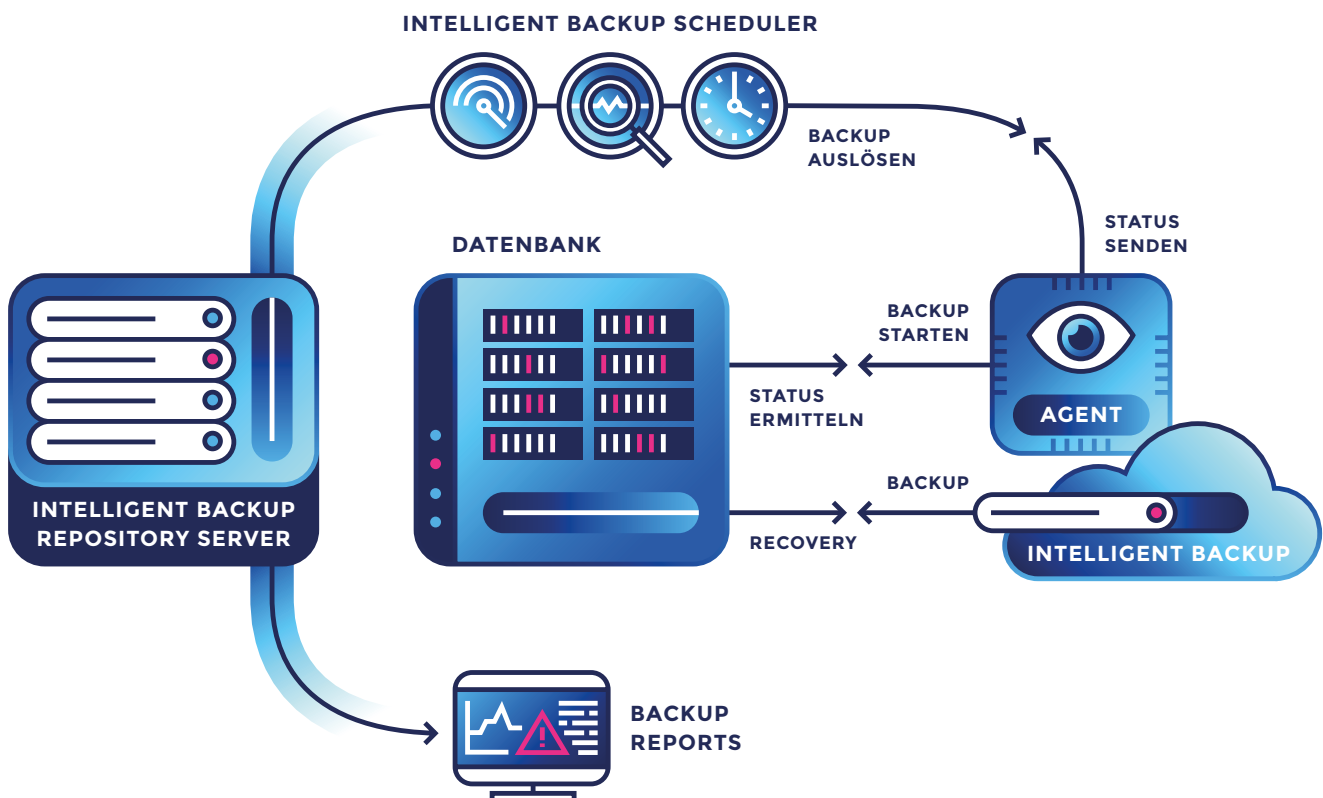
INTELLIGENT BACKUP SCHEDULER

BACKUP AUSLÖSEN

STATUS SENDEN

DATENBANK

BACKUP STARTEN

AGENT

STATUS ERMITTELN

BACKUP

RECOVERY

INTELLIGENT BACKUP

INTELLIGENT BACKUP REPOSITORY SERVER

BACKUP REPORTS